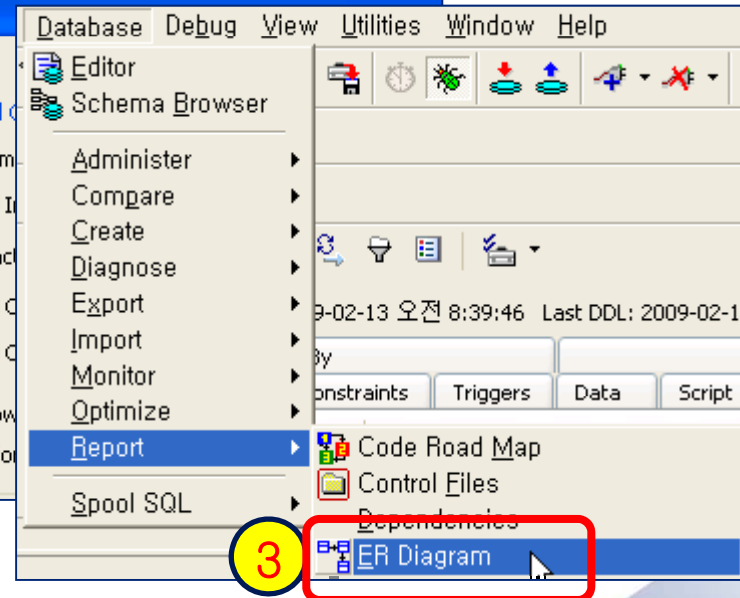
Database Debug View Utilities Window Help

Editor
Schema Browser
Administer
Compare
Create
Diagnose
Export
Import
Monitor
Optimize
Report
Spool SQL

9-02-13 오전 8:39:46 Last DDL: 2009-02-1

By
onstraints Triggers Data Script

Code Road Map
Control Files
Dependencies
ER Diagram

3